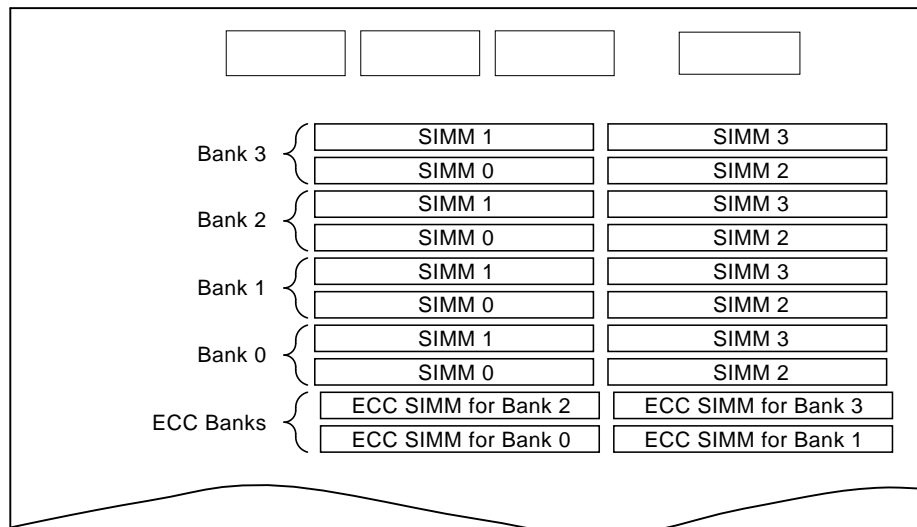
Bank 3
SIMM 1
SIMM 3
SIMM 0
SIMM 2

Bank 2
SIMM 1
SIMM 3
SIMM 0
SIMM 2

Bank 1
SIMM 1
SIMM 3
SIMM 0
SIMM 2

Bank 0
SIMM 1
SIMM 3
SIMM 0
SIMM 2

ECC Banks
ECC SIMM for Bank 2
ECC SIMM for Bank 3
ECC SIMM for Bank 0
ECC SIMM for Bank 1